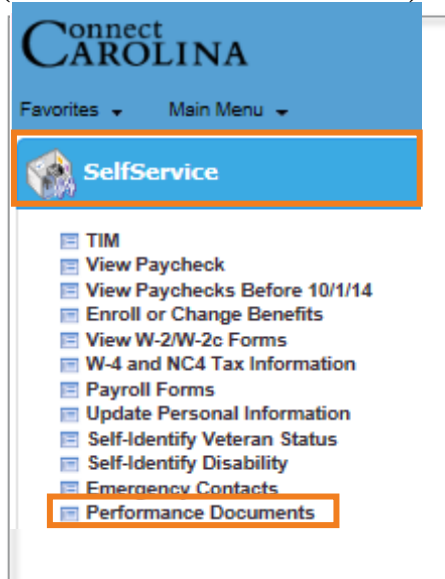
ConnectCAROLINA

Favorites Main Menu

SelfService

TIM
View Paycheck
View Paychecks Before 10/1/14
Enroll or Change Benefits
View W-2/W-2c Forms
W-4 and NC4 Tax Information
Payroll Forms
Update Personal Information
Self-Identify Veteran Status
Self-Identify Disability
Emergency Contacts
Performance Documents